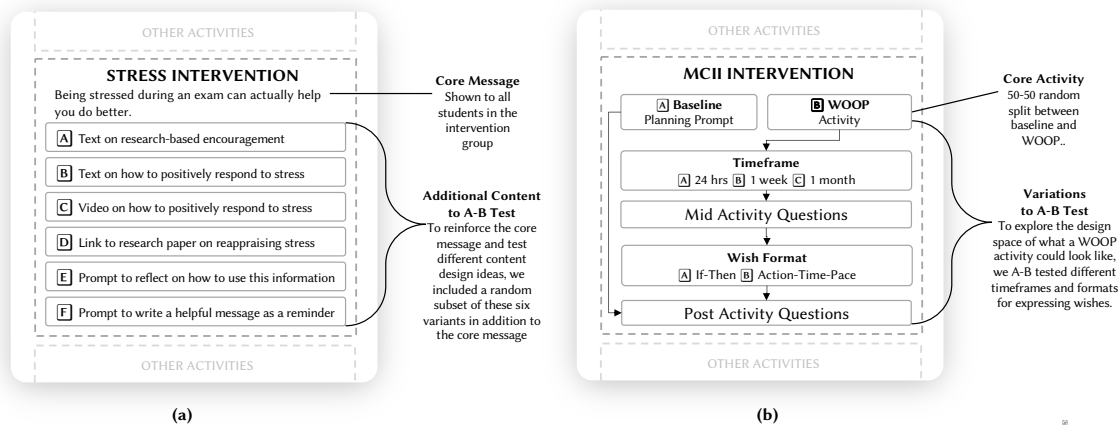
OTHER ACTIVITIES

STRESS INTERVENTION

Being stressed during an exam can actually help you do better.

Core Message
Shown to all students in the intervention group

A Text on research-based encouragement

B Text on how to positively respond to stress

C Video on how to positively respond to stress

D Link to research paper on reappraising stress

E Prompt to reflect on how to use this information

F Prompt to write a helpful message as a reminder

Additional Content to A-B Test
To reinforce the core message and test different content design ideas, we included a random subset of these six variants in addition to the core message

OTHER ACTIVITIES

(a)

OTHER ACTIVITIES

MCII INTERVENTION

A Baseline
Planning Prompt

B WOOP
Activity

Core Activity
50-50 random split between baseline and WOOP..

Timeframe
A 24 hrs B 1 week C 1 month

Mid Activity Questions

Wish Format
A If-Then B Action-Time-Pace

Post Activity Questions

Variations to A-B Test
To explore the design space of what a WOOP activity could look like, we A-B tested different timeframes and formats for expressing wishes.

OTHER ACTIVITIES

(b)